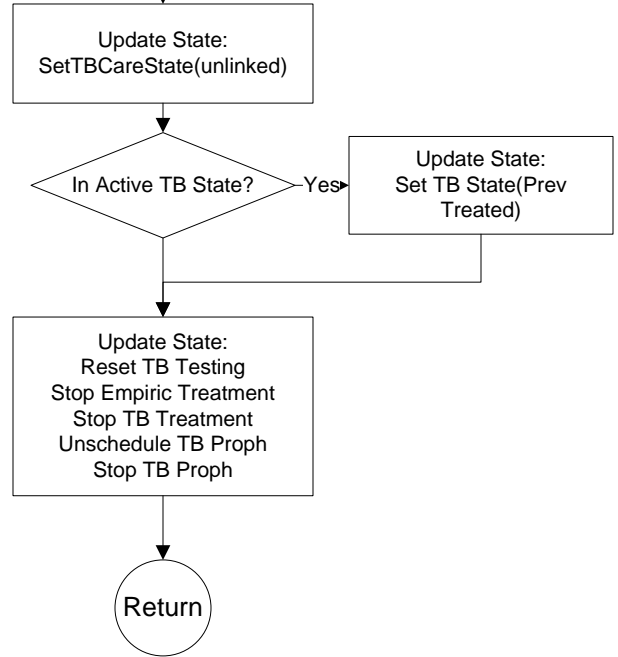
Update State:
SetTBCareState(unlinked)

In Active TB State?

Yes

Update State:
Set TB State(Prev Treated)

Update State:
Reset TB Testing
Stop Empiric Treatment
Stop TB Treatment
Unschedule TB Proph
Stop TB Proph

Return